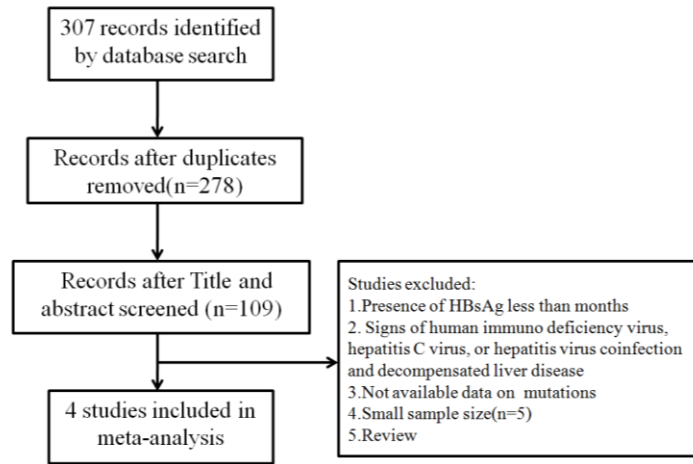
307 records identified by database search

Records after duplicates removed(n=278)

Records after Title and abstract screened (n=109)

4 studies included in meta-analysis

Studies excluded:
1.Presence of HBsAg less than months
2. Signs of human immuno deficiency virus, hepatitis C virus, or hepatitis virus coinfection and decompensated liver disease
3.Not available data on mutations
4.Small sample size(n=5)
5.Review